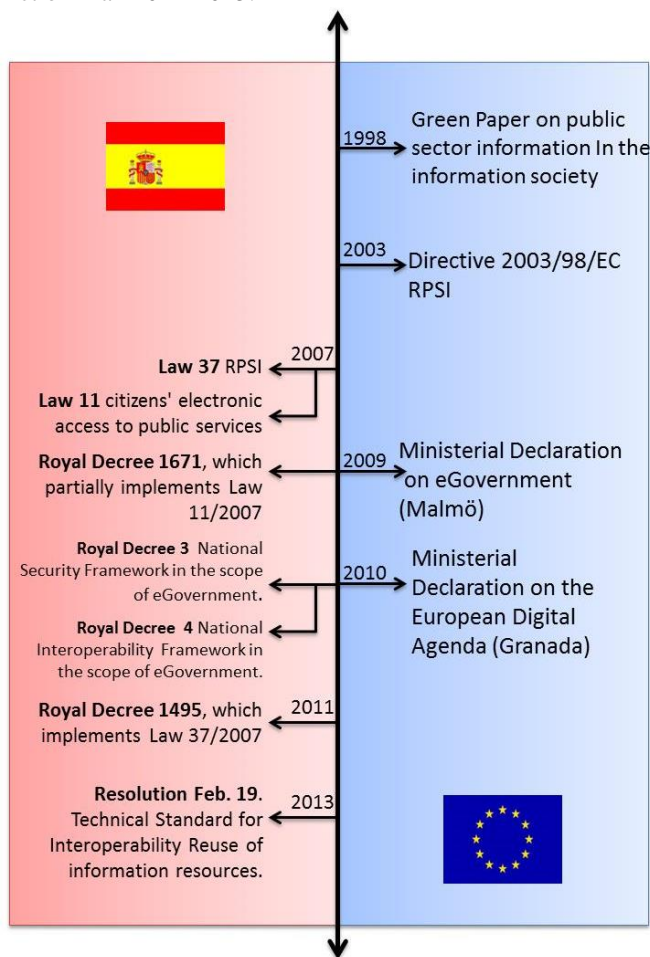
1998 Green Paper on public sector information In the information society

2003 Directive 2003/98/EC RPSI

2007
**Law 37** RPSI

**Law 11** citizens' electronic access to public services

2009
**Royal Decree 1671**, which partially implements Law 11/2007

Ministerial Declaration on eGovernment (Malmö)

2010
**Royal Decree 3** National Security Framework in the scope of eGovernment.

**Royal Decree 4** National Interoperability Framework in the scope of eGovernment.

Ministerial Declaration on the European Digital Agenda (Granada)

2011
**Royal Decree 1495**, which implements Law 37/2007

2013
**Resolution Feb. 19**. Technical Standard for Interoperability Reuse of information resources.